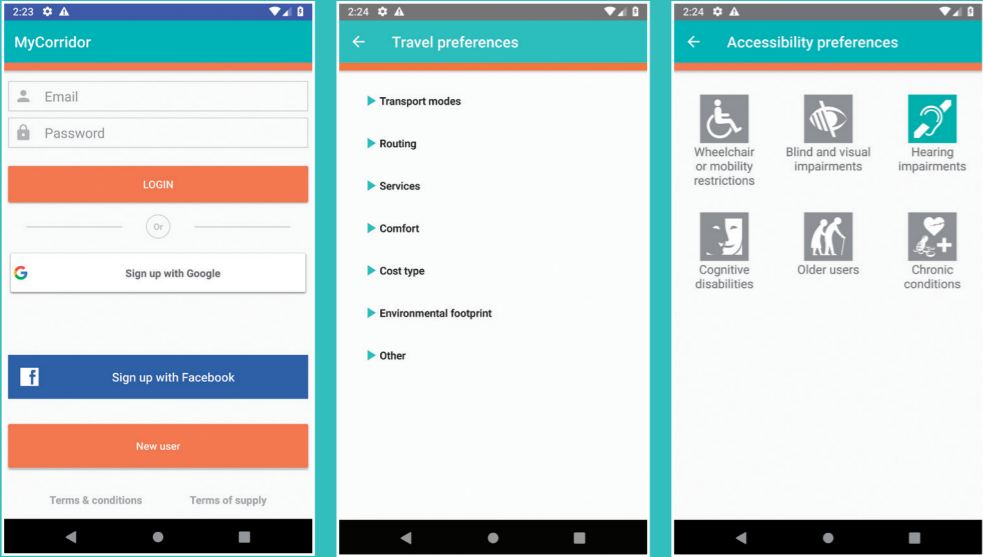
2:23

MyCorridor

Email

Password

LOGIN

Or

Sign up with Google

Sign up with Facebook

New user

Terms & conditions

Terms of supply

2:24

Travel preferences

Transport modes

Routing

Services

Comfort

Cost type

Environmental footprint

Other

2:24

Accessibility preferences

Wheelchair or mobility restrictions

Blind and visual impairments

Hearing impairments

Cognitive disabilities

Older users

Chronic conditions